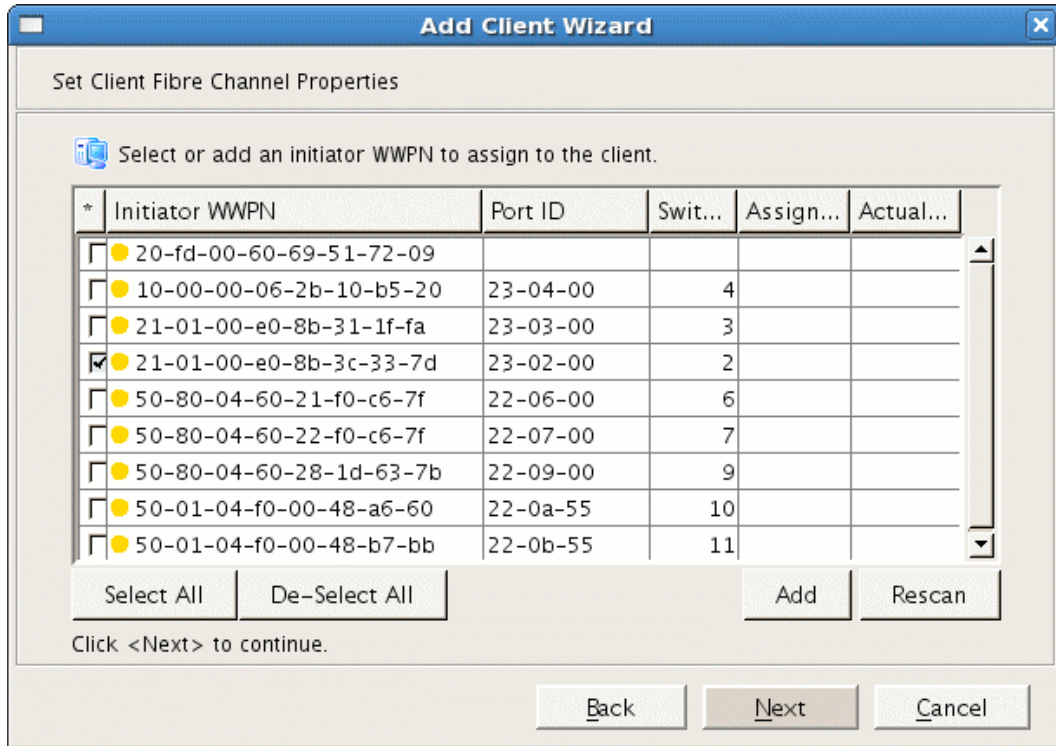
Add Client Wizard

Set Client Fibre Channel Properties

Select or add an initiator WWPN to assign to the client.

| * | Initiator WWPN | Port ID | Swit... | Assign... | Actual... |
|---|---|---|---|---|---|
| ☐ | 20-fd-00-60-69-51-72-09 | | | | |
| ☐ | 10-00-00-06-2b-10-b5-20 | 23-04-00 | 4 | | |
| ☐ | 21-01-00-e0-8b-31-1f-fa | 23-03-00 | 3 | | |
| ☑ | 21-01-00-e0-8b-3c-33-7d | 23-02-00 | 2 | | |
| ☐ | 50-80-04-60-21-f0-c6-7f | 22-06-00 | 6 | | |
| ☐ | 50-80-04-60-22-f0-c6-7f | 22-07-00 | 7 | | |
| ☐ | 50-80-04-60-28-1d-63-7b | 22-09-00 | 9 | | |
| ☐ | 50-01-04-f0-00-48-a6-60 | 22-0a-55 | 10 | | |
| ☐ | 50-01-04-f0-00-48-b7-bb | 22-0b-55 | 11 | | |

Select All De-Select All Add Rescan

Click <Next> to continue.

Back Next Cancel